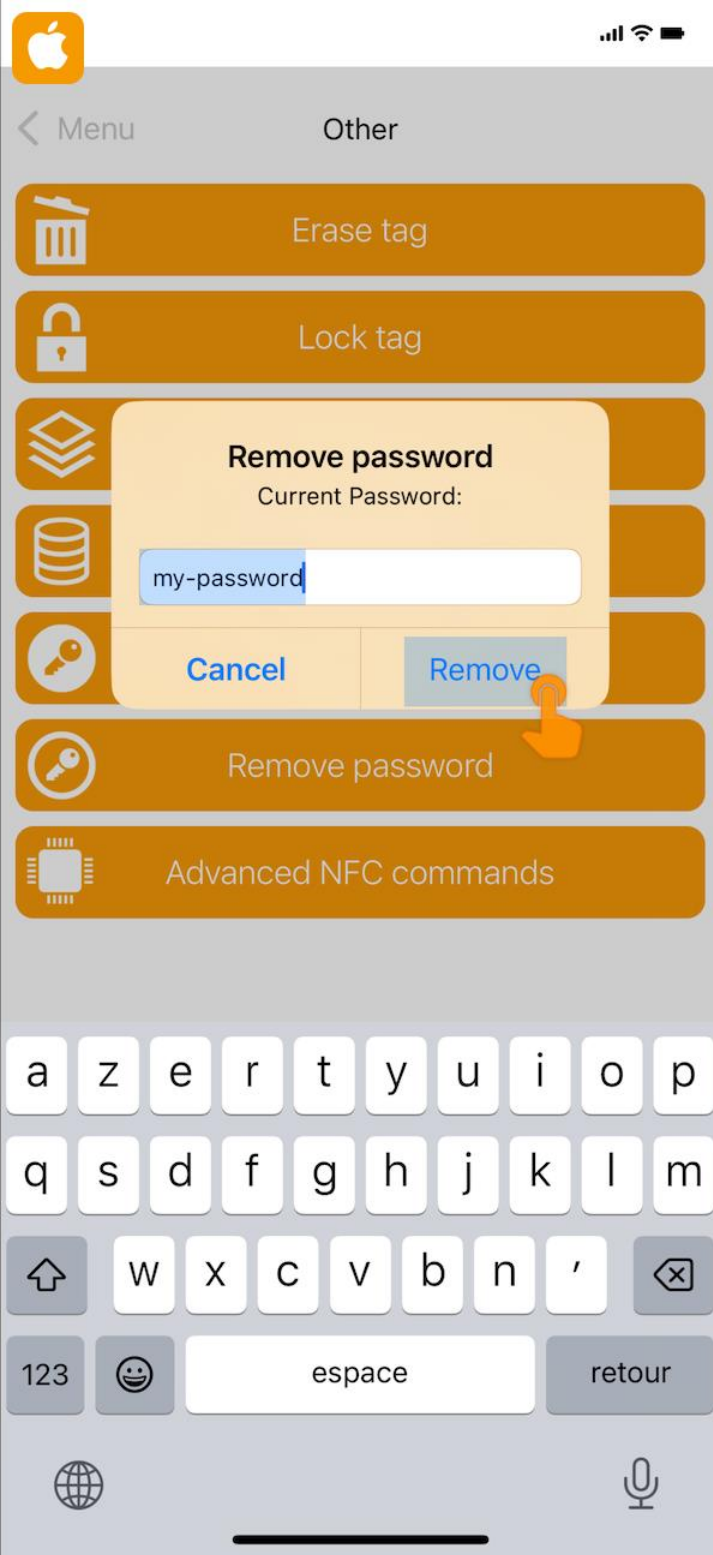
< Menu

Other

Erase tag

Lock tag

Remove password

Current Password:

my-password

Cancel

Remove

Remove password

Advanced NFC commands

a z e r t y u i o p

q s d f g h j k l m

w x c v b n ’

123

espace

retour